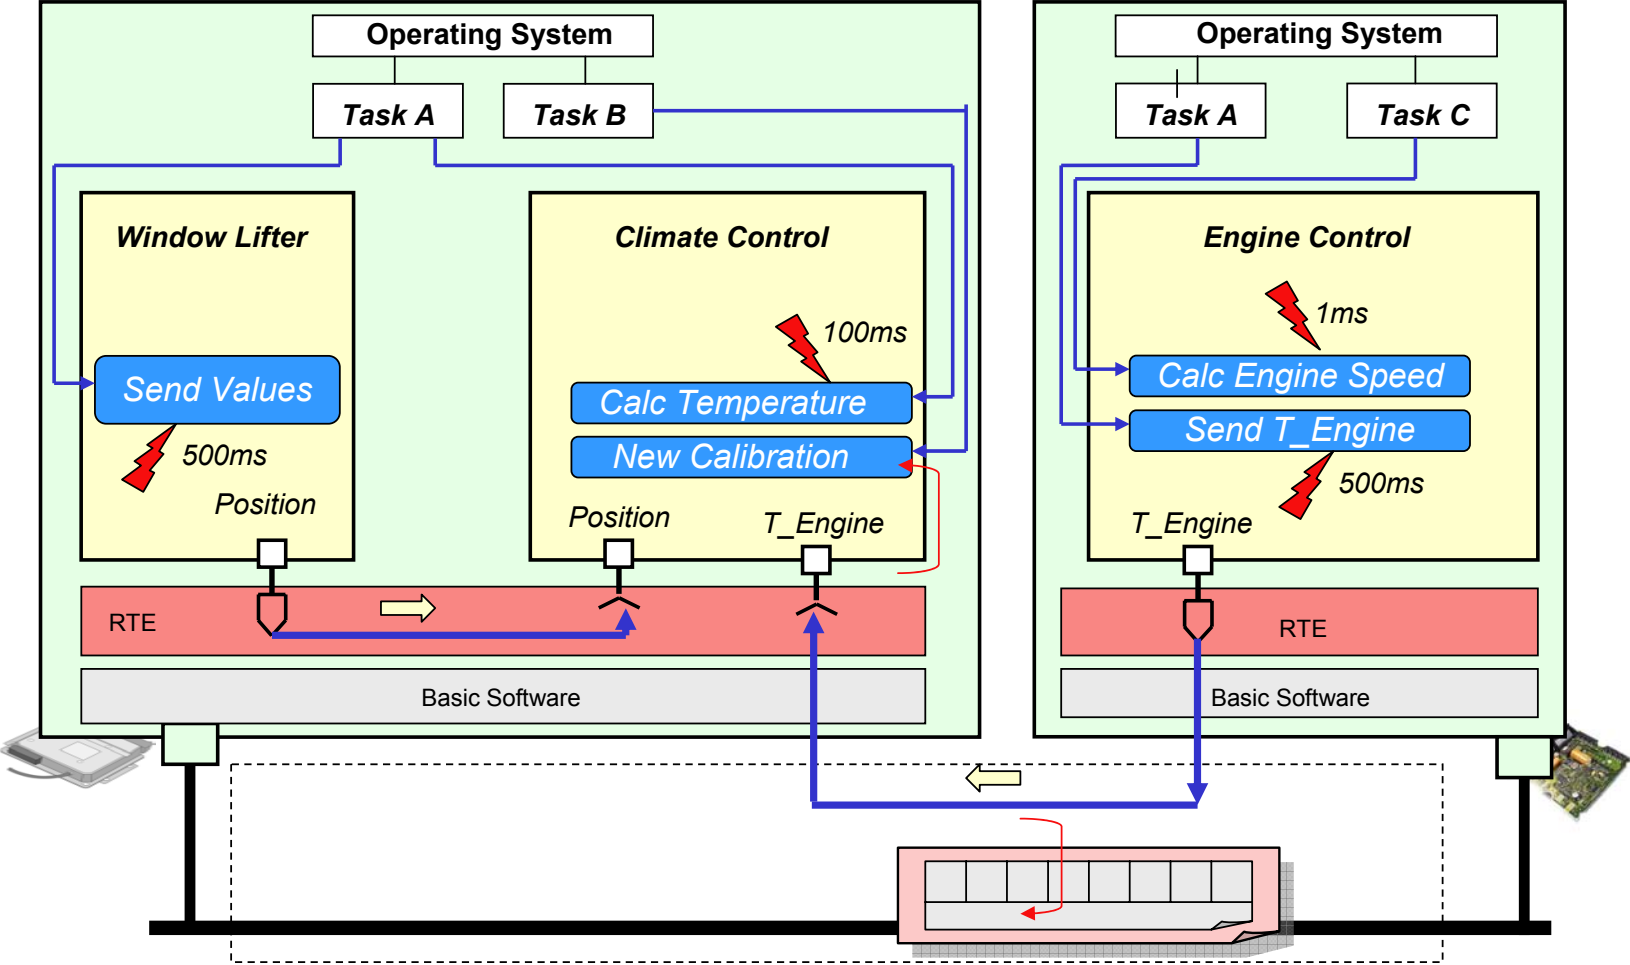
Operating System

Task A

Task B

Window Lifter

Send Values

500ms

Position

Climate Control

100ms

Calc Temperature

New Calibration

Position

T_Engine

RTE

Basic Software

Operating System

Task A

Task C

Engine Control

1ms

Calc Engine Speed

Send T_Engine

500ms

T_Engine

RTE

Basic Software